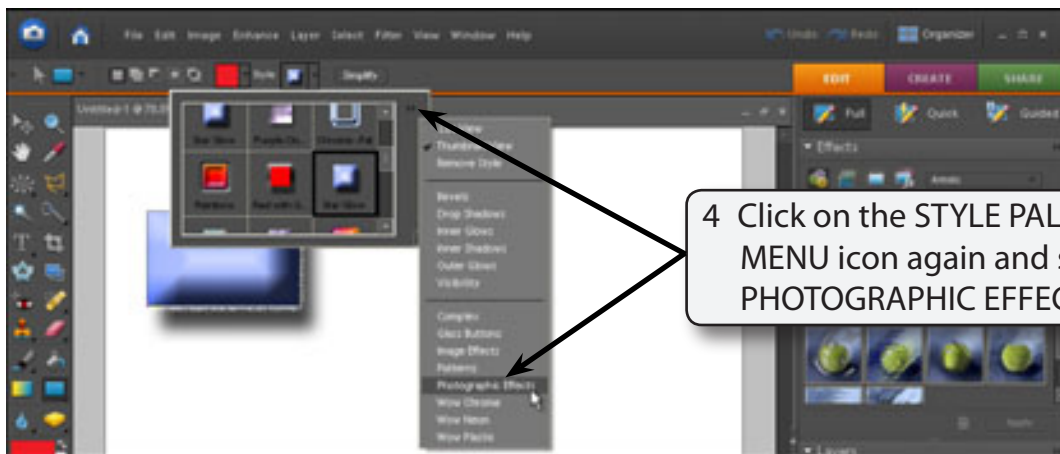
File Edit Image Enhance Layer Select Filter View Window Help

Undo Redo Organizer

Style Simplify

EDIT CREATE SHARE

Untitled-1 @ 75.5%

Full Quick Guided

Effects

Bar Silver Purple Gl... Chrome - Fat

Rainbow Red with G... Bar Silver

Thumbnail View
Remove Style

Bevels
Drop Shadows
Inner Glows
Inner Shadows
Outer Glows
Visibility

Complex
Glass Buttons
Image Effects
Patterns
Photographic Effects
Wow Chrome
Wow Neon
Wow Plastic

Layers

4 Click on the STYLE PAL MENU icon again and s PHOTOGRAPHIC EFFEC